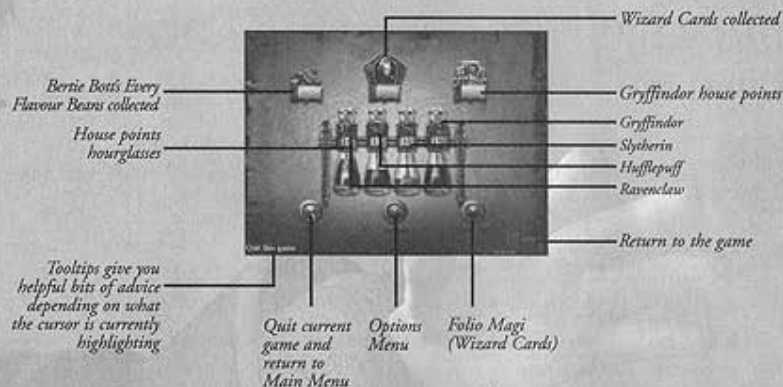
Wizard Cards collected

Bertie Bott's Every Flavour Beans collected

Gryffindor house points

House points hourglasses

Gryffindor

Slytherin

Hufflepuff

Ravenclaw

Return to the game

Quit this game

Tooltips give you helpful bits of advice depending on what the cursor is currently highlighting

Quit current game and return to Main Menu

Options Menu

Folio Magi (Wizard Cards)